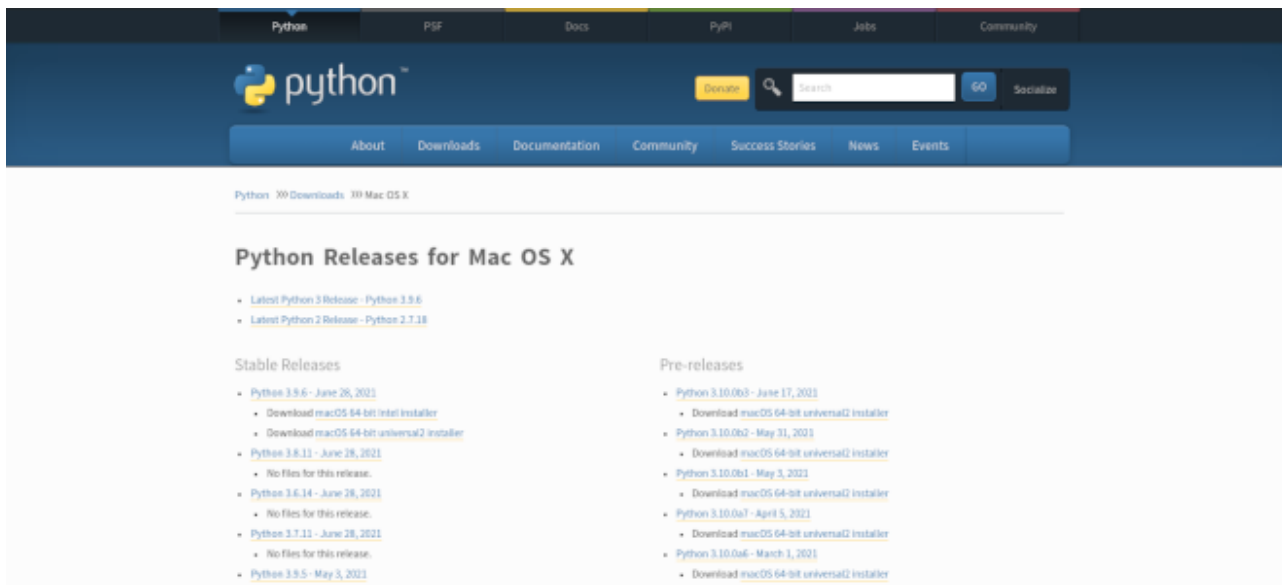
Python PSF Docs PyPI Jobs Community

python™

Donate Search GO Socialize

About Downloads Documentation Community Success Stories News Events

Python >>> Downloads >>> Mac OS X

Python Releases for Mac OS X

- Latest Python 3 Release - Python 3.9.6
- Latest Python 2 Release - Python 2.7.18

Stable Releases

- Python 3.9.6 - June 28, 2021
  - Download macOS 64-bit Intel installer
  - Download macOS 64-bit universal2 installer
- Python 3.8.11 - June 28, 2021
  - No files for this release.
- Python 3.6.14 - June 28, 2021
  - No files for this release.
- Python 3.7.11 - June 28, 2021
  - No files for this release.
- Python 3.9.5 - May 3, 2021

Pre-releases

- Python 3.10.0b3 - June 17, 2021
  - Download macOS 64-bit universal2 installer
- Python 3.10.0b2 - May 31, 2021
  - Download macOS 64-bit universal2 installer
- Python 3.10.0b1 - May 3, 2021
  - Download macOS 64-bit universal2 installer
- Python 3.10.0a7 - April 5, 2021
  - Download macOS 64-bit universal2 installer
- Python 3.10.0a6 - March 1, 2021
  - Download macOS 64-bit universal2 installer